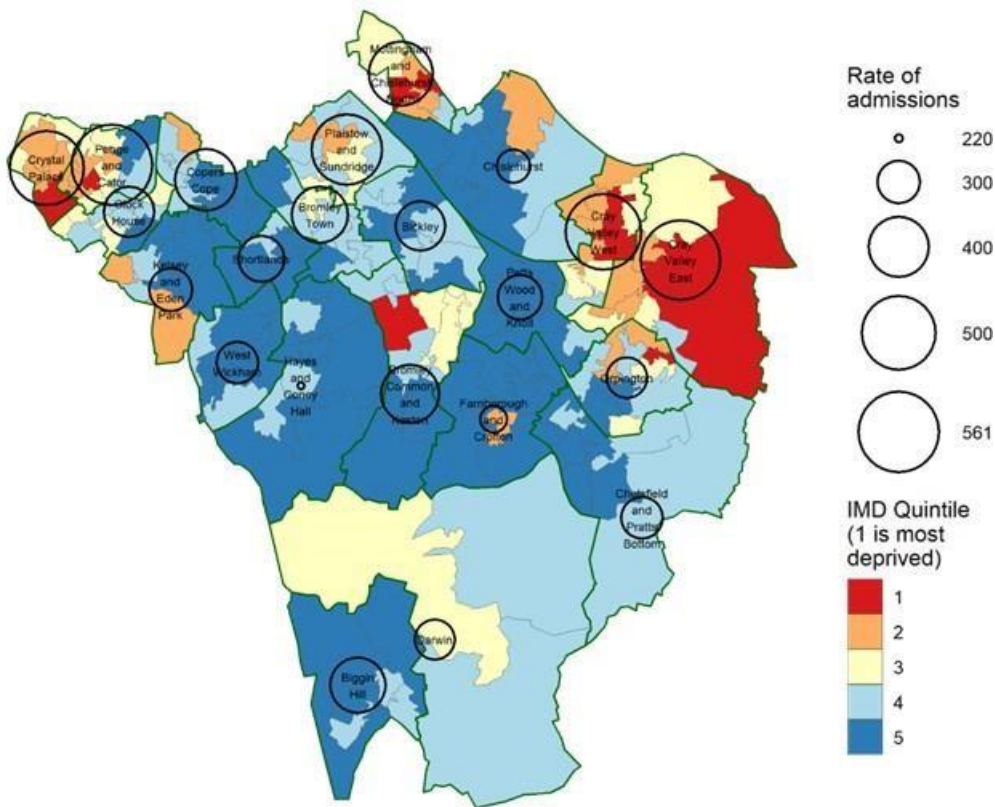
Rate of admissions

220

300

400

500

561

IMD Quintile (1 is most deprived)

1

2

3

4

5

Mottingham and Chislehurst North

Crystal Palace

Penge and Cator

Clock House

Copers Cope

Plaistow and Sundridge

Bromley Town

Chislehurst

Bickley

Cray Valley West

Cray Valley East

Shortlands

Kelsey and Eden Park

Petts Wood and Knoll

West Wickham

Hayes and Coney Hall

Bromley Common and Keston

Farnborough and Crofton

Orpington

Chelsfield and Pratts Bottom

Darwin

Biggin Hill